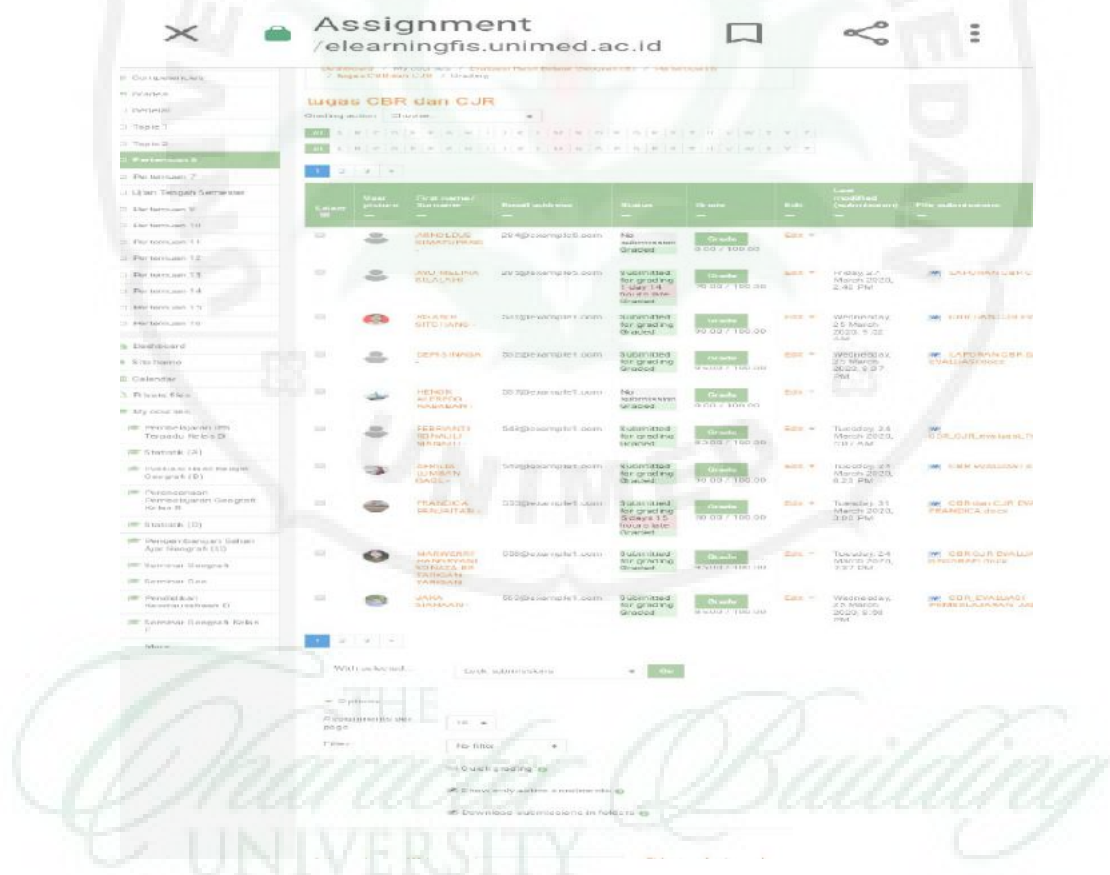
Assignment
/elearningfis.unimed.ac.id

tugas CBR dan CJR

Pertemuan 7
Ujian Tengah Semester
Pertemuan 9
Pertemuan 10
Pertemuan 11
Pertemuan 12
Pertemuan 13
Pertemuan 14
Pertemuan 15
Pertemuan 16
Dashboard
Site home
Calendar
Private files
My courses
Statistik (A)
Statistik (D)
Seminar Geografi
More

| Select | User picture | First name / Surname | Email address | Status | Grade | Edit | Last modified (submission) | File submissions |
|---|---|---|---|---|---|---|---|---|
| | | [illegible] | 294@example5.com | No submission Graded | Grade 0.00 / 100.00 | Edit | | |
| | | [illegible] | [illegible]@example5.com | Submitted for grading Graded | Grade 90.00 / 100.00 | Edit | Friday, 27 March 2020, 2:40 PM | LAPORAN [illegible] |
| | | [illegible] | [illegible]@example1.com | Submitted for grading Graded | Grade 90.00 / 100.00 | Edit | Wednesday, 25 March 2020 | CBR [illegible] |
| | | DEPSI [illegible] | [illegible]@example1.com | Submitted for grading Graded | Grade | Edit | Wednesday, 25 March 2020 | LAPORAN CBR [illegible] EVALUASI.docx |
| | | HENDRA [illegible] | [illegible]@example1.com | No submission Graded | Grade 0.00 / 100.00 | Edit | | |
| | | FEBRIANTI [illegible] | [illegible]@example1.com | Submitted for grading Graded | Grade | Edit | Tuesday, 24 March 2020 | CBR_CJR_Evaluasi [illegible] |
| | | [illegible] | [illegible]@example1.com | Submitted for grading Graded | Grade 90.00 / 100.00 | Edit | Tuesday, 24 March 2020 | CBR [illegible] |
| | | FRANDICA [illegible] | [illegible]@example1.com | Submitted for grading Graded | Grade 90.00 / 100.00 | Edit | Tuesday, 31 March 2020, 3:00 PM | CBR dan CJR EV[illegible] FRANDICA.docx |
| | | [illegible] | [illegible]@example1.com | Submitted for grading Graded | Grade | Edit | Tuesday, 24 March 2020 | CBR CJR EVALU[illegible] |
| | | JAFAR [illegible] | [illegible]@example1.com | Submitted for grading Graded | Grade | Edit | Wednesday, 25 March 2020 | CBR_EVALUASI PEMBELAJARAN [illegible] |

With selected... Lock submissions Go

Options
Assignments per page 10
Filter No filter
Quick grading
Show only active enrolments
Download submissions in folders